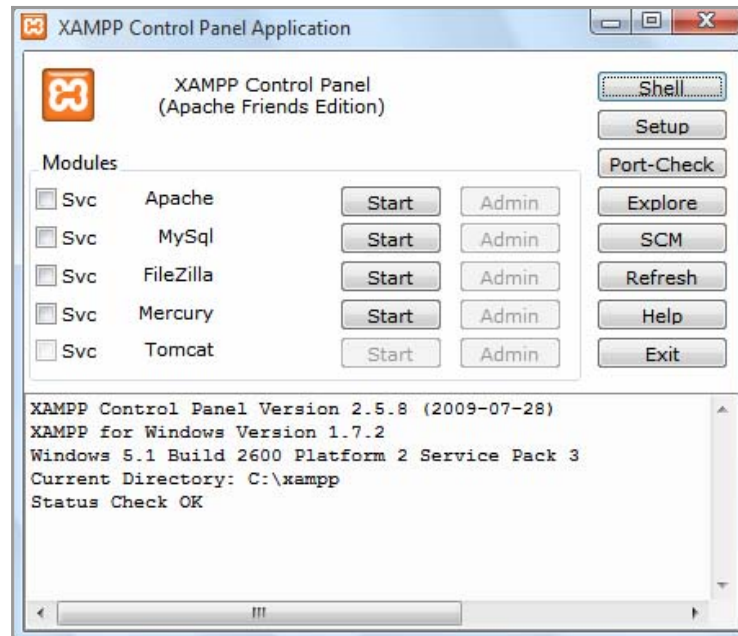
XAMPP Control Panel Application

XAMPP Control Panel
(Apache Friends Edition)

Shell
Setup
Port-Check
Explore
SCM
Refresh
Help
Exit

Modules

| | | | |
|---|---|---|---|
| Svc | Apache | Start | Admin |
| Svc | MySql | Start | Admin |
| Svc | FileZilla | Start | Admin |
| Svc | Mercury | Start | Admin |
| Svc | Tomcat | Start | Admin |

XAMPP Control Panel Version 2.5.8 (2009-07-28)
XAMPP for Windows Version 1.7.2
Windows 5.1 Build 2600 Platform 2 Service Pack 3
Current Directory: C:\xampp
Status Check OK